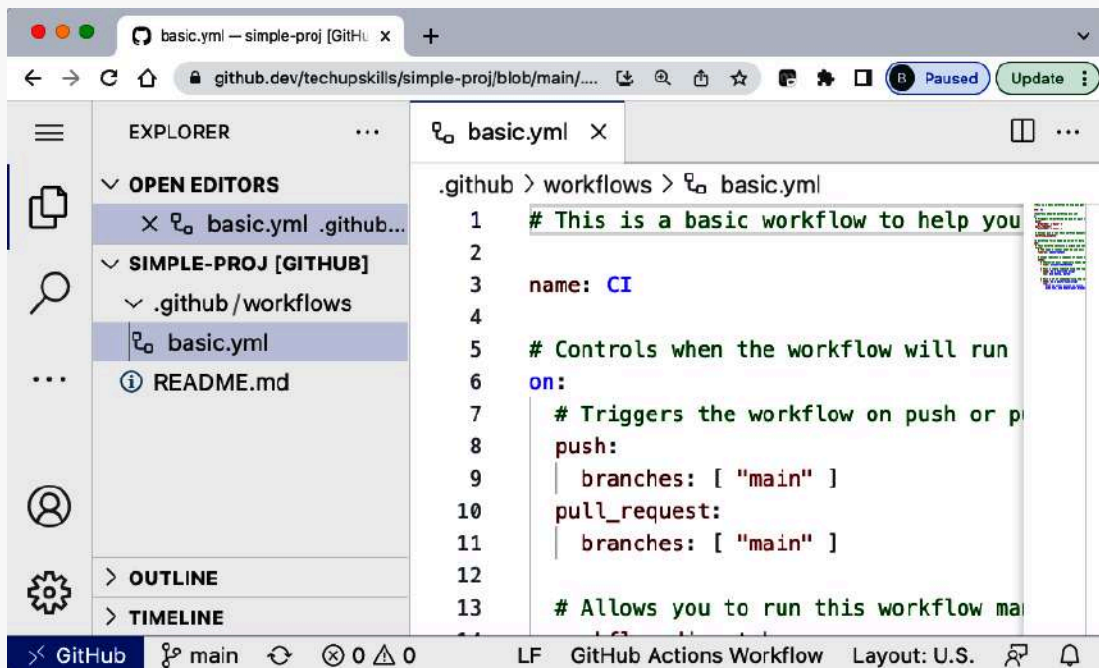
basic.yml — simple-proj [GitHu ×

github.dev/techupskills/simple-proj/blob/main/....

B Paused

Update

EXPLORER ...

basic.yml ×

OPEN EDITORS

× basic.yml .github...

SIMPLE-PROJ [GITHUB]

.github / workflows

basic.yml

README.md

OUTLINE

TIMELINE

.github > workflows > basic.yml

1 # This is a basic workflow to help you
2
3 name: CI
4
5 # Controls when the workflow will run
6 on:
7 # Triggers the workflow on push or p
8 push:
9 branches: [ "main" ]
10 pull_request:
11 branches: [ "main" ]
12
13 # Allows you to run this workflow ma

GitHub main ⊗ 0 ⚠ 0 LF GitHub Actions Workflow Layout: U.S.